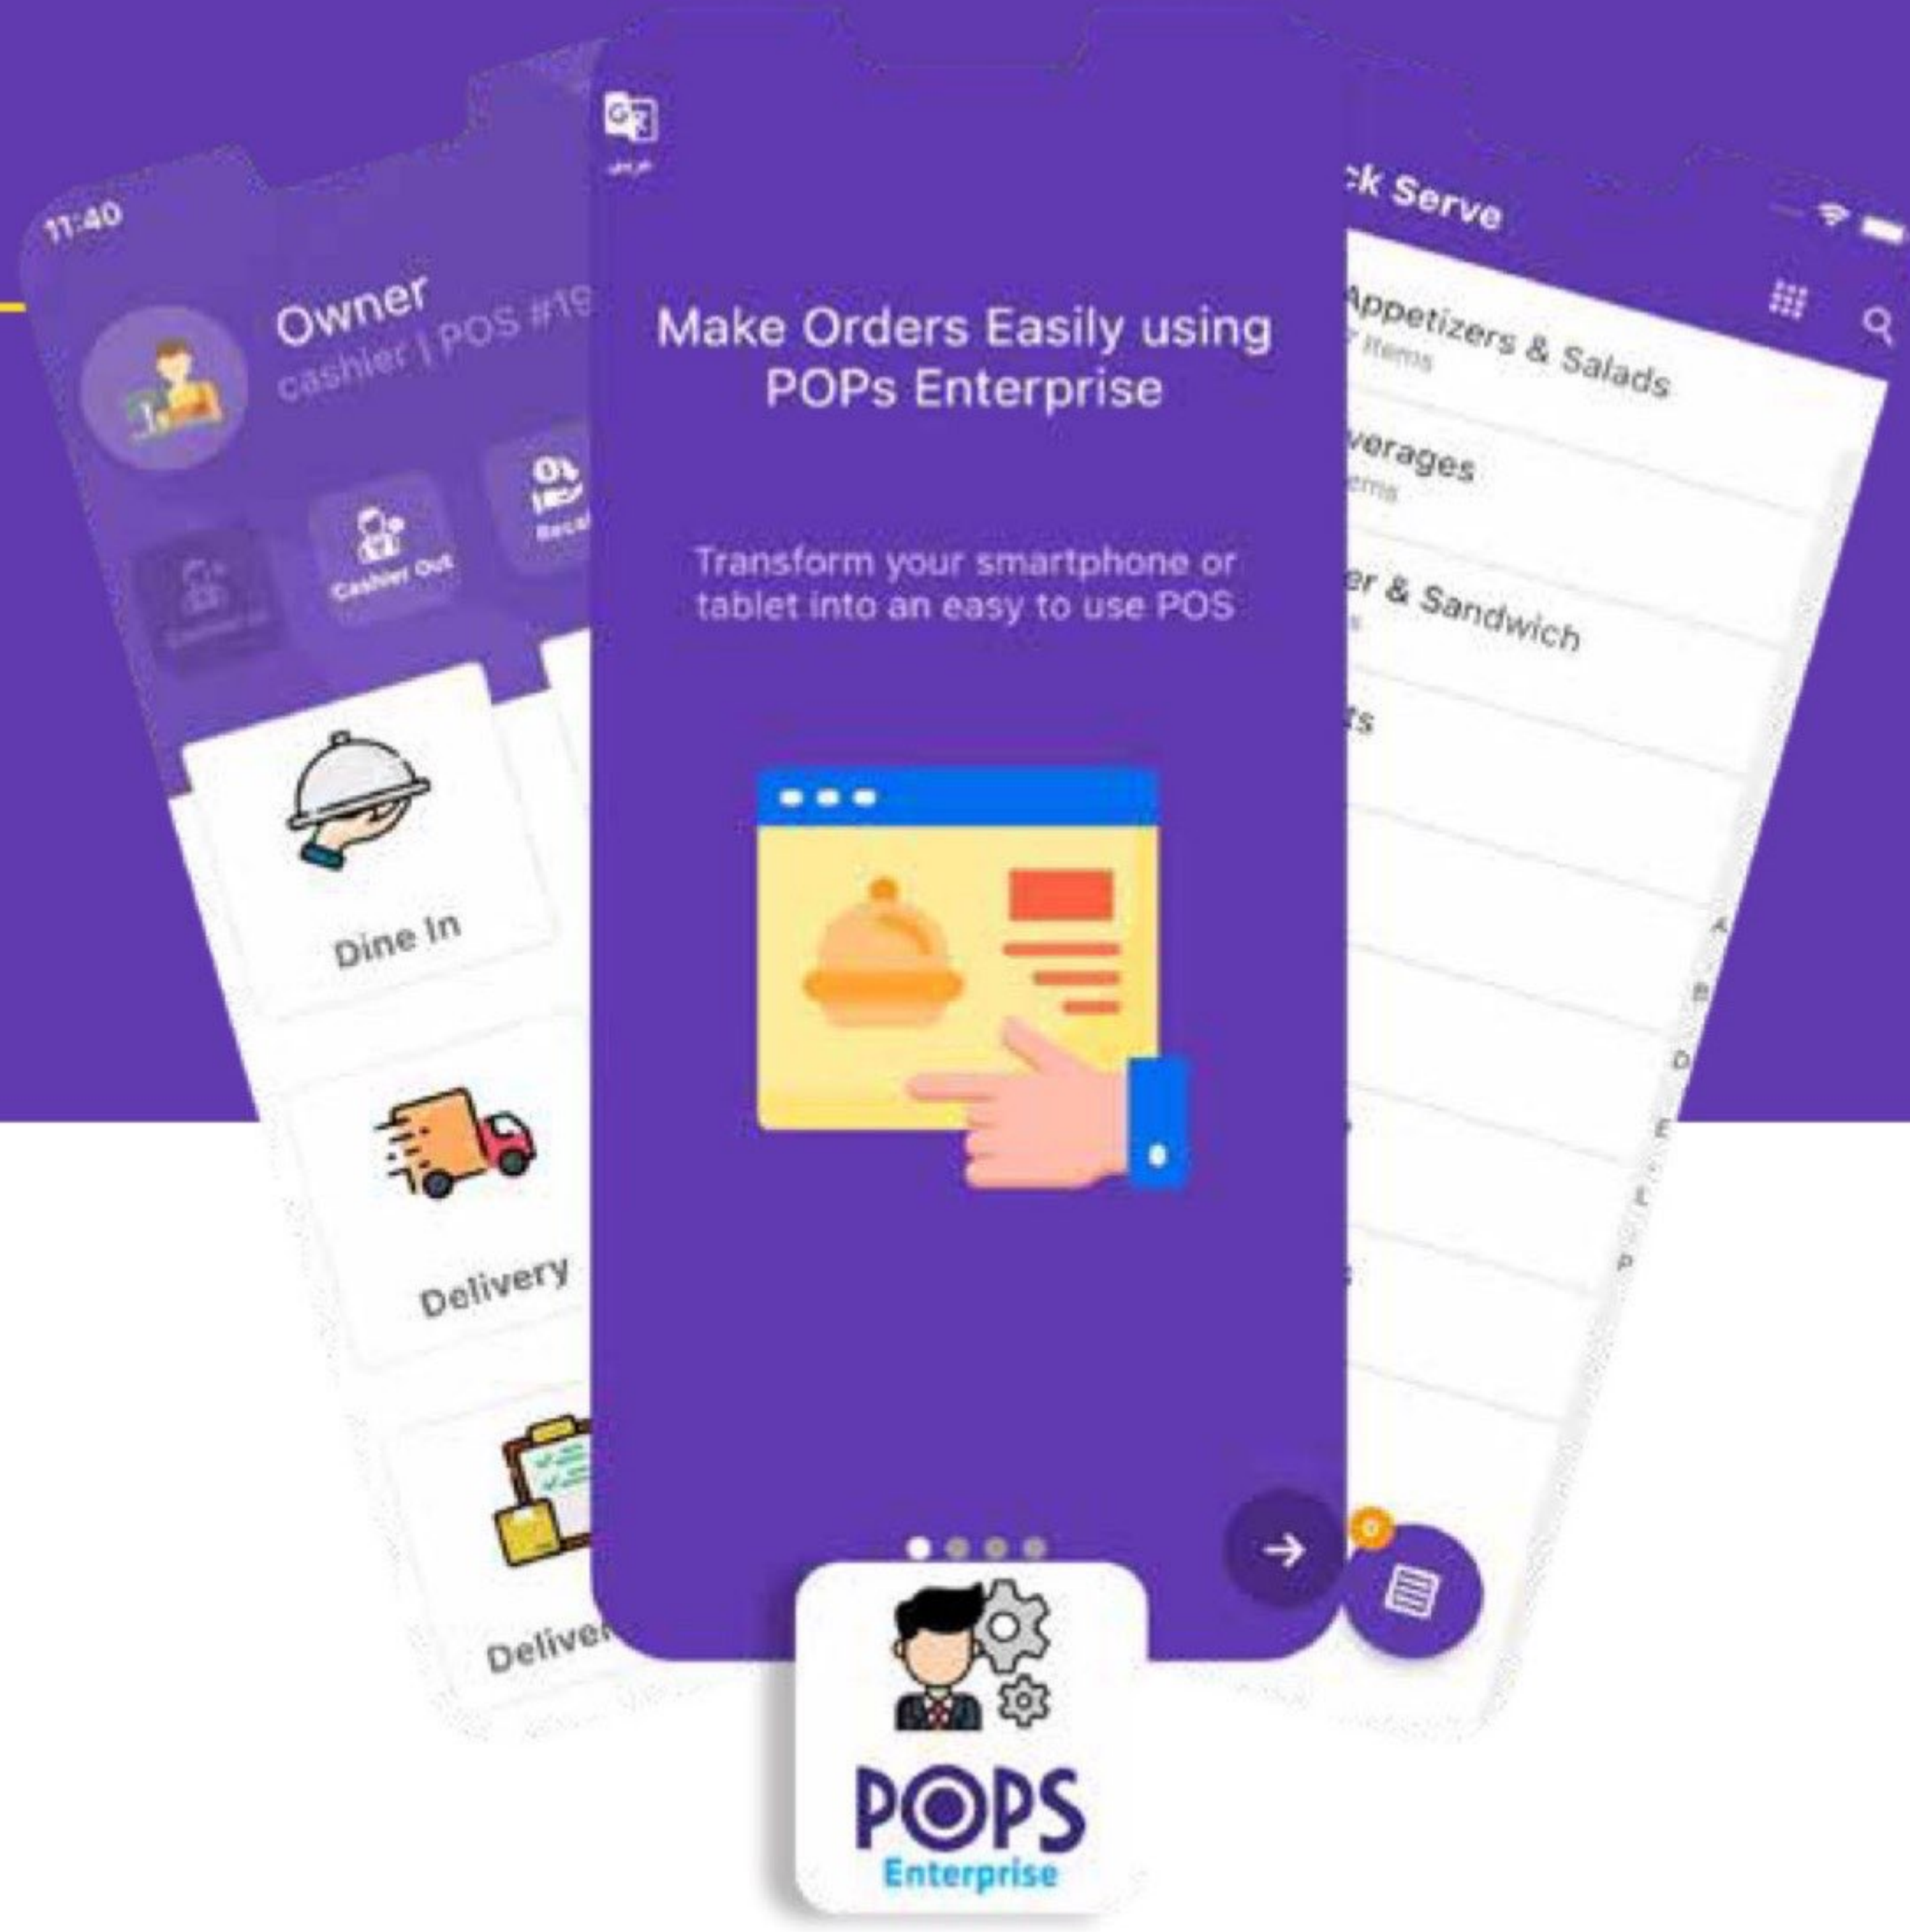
11:40

Owner
cashier | POS #19

Cashier Out

Recal

Dine In

Delivery

Deliver

عربي

Make Orders Easily using POPs Enterprise

Transform your smartphone or tablet into an easy to use POS

ck Serve

Appetizers & Salads
items

verages
items

er & Sandwich

ts

A
B
D
E
L
P

0

POPS
Enterprise